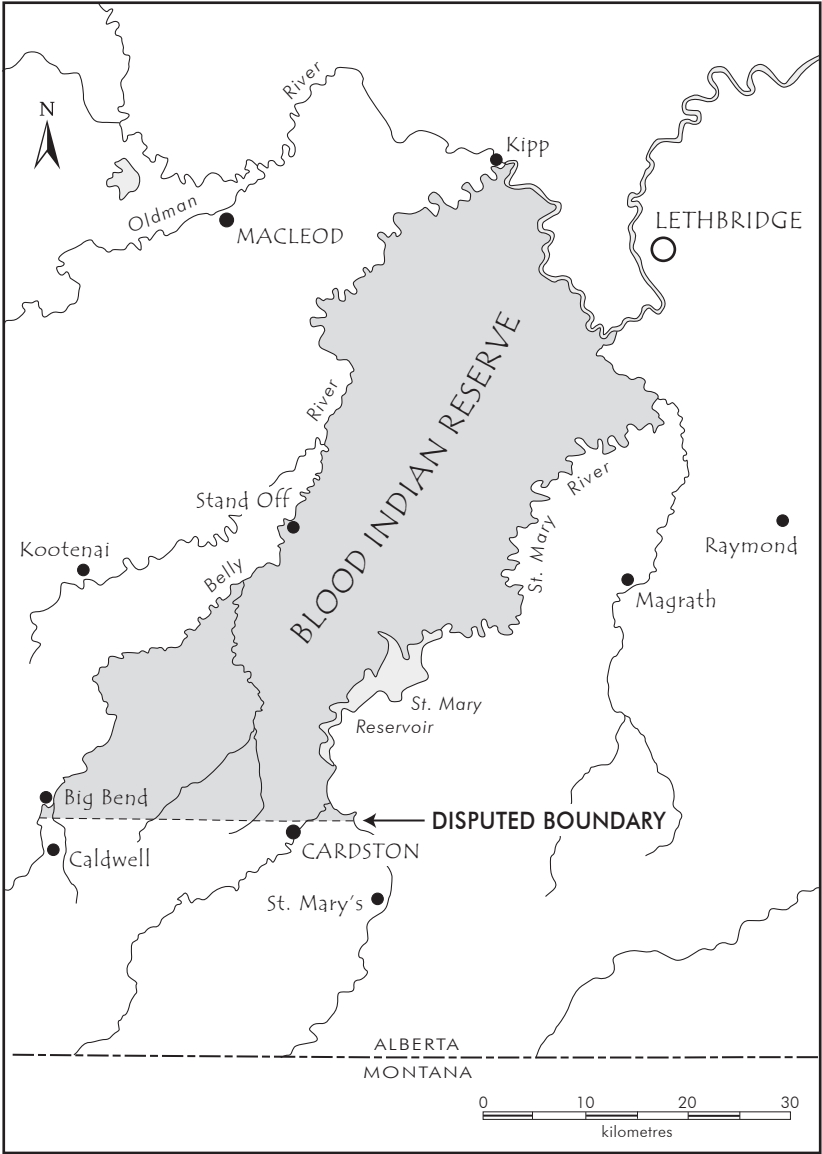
N

River

Kipp

Oldman

MACLEOD

LETHBRIDGE

BLOOD INDIAN RESERVE

River

River

Stand Off

St. Mary

Raymond

Kootenai

Belly

Magrath

St. Mary

Reservoir

Big Bend

DISPUTED BOUNDARY

Caldwell

CARDSTON

St. Mary's

ALBERTA

MONTANA

0 10 20 30

kilometres